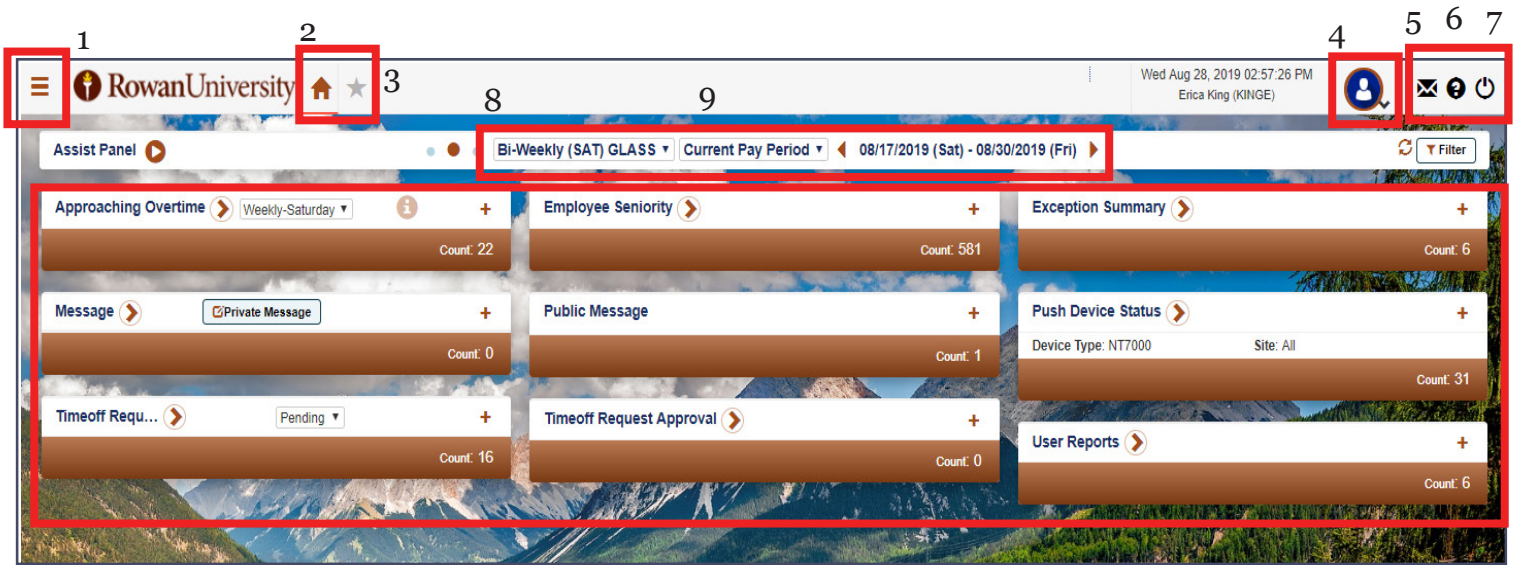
1 2 3 4 5 6 7

RowanUniversity

Wed Aug 28, 2019 02:57:26 PM
Erica King (KINGE)

8 9

Assist Panel

Bi-Weekly (SAT) GLASS ▾ Current Pay Period ▾ 08/17/2019 (Sat) - 08/30/2019 (Fri)

Filter

Approaching Overtime Weekly-Saturday ▾ +
Count: 22

Employee Seniority +
Count: 581

Exception Summary +
Count: 6

Message Private Message +
Count: 0

Public Message +
Count: 1

Push Device Status +
Device Type: NT7000 Site: All
Count: 31

Timeoff Requ... Pending ▾ +
Count: 16

Timeoff Request Approval +
Count: 0

User Reports +
Count: 6